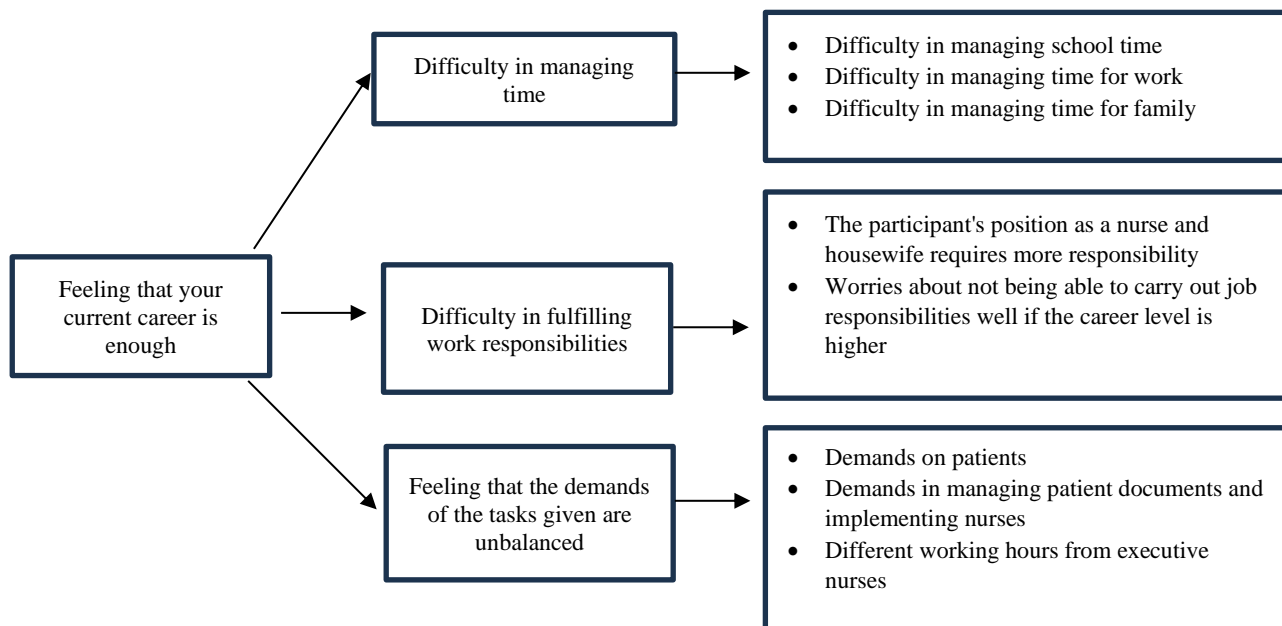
Feeling that your current career is enough

Difficulty in managing time

- Difficulty in managing school time
- Difficulty in managing time for work
- Difficulty in managing time for family

Difficulty in fulfilling work responsibilities

- The participant's position as a nurse and housewife requires more responsibility
- Worries about not being able to carry out job responsibilities well if the career level is higher

Feeling that the demands of the tasks given are unbalanced

- Demands on patients
- Demands in managing patient documents and implementing nurses
- Different working hours from executive nurses